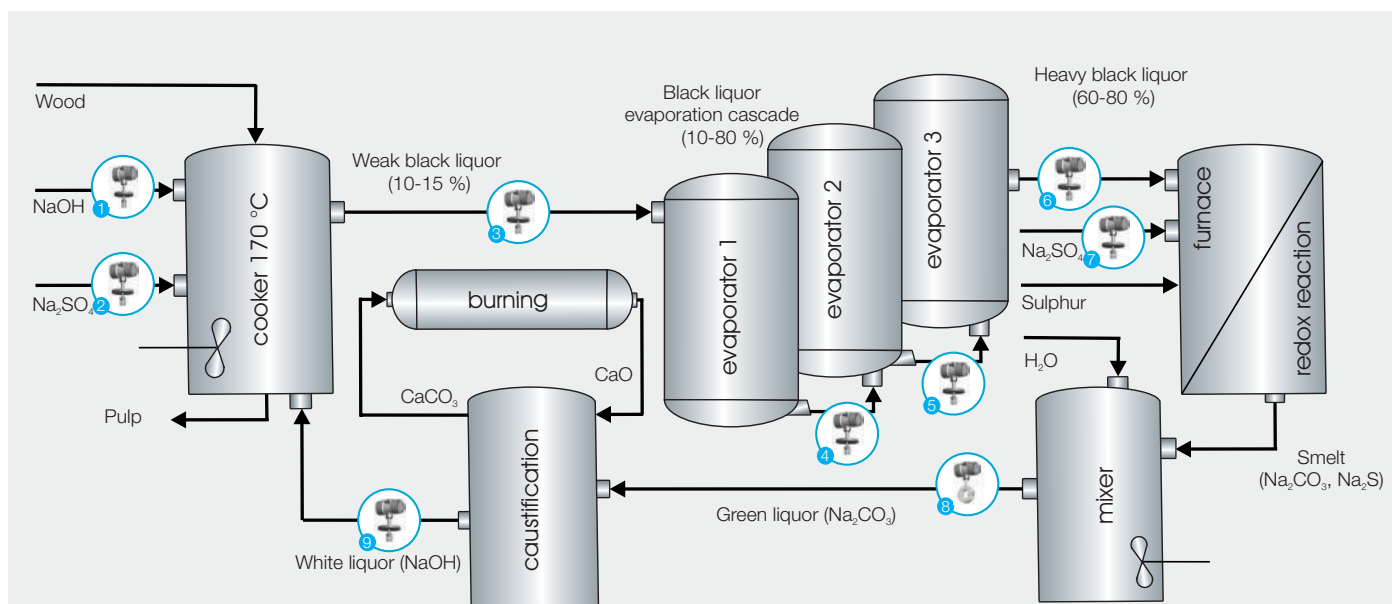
Wood

NaOH
1

$Na_2SO_4$
2

cooker 170 °C

Pulp

Weak black liquor
(10-15 %)

3

burning

$CaCO_3$

CaO

caustification

9

White liquor (NaOH)

Black liquor
evaporation cascade
(10-80 %)

evaporator 1

evaporator 2

evaporator 3

4

5

Heavy black liquor
(60-80 %)

6

$Na_2SO_4$
7

Sulphur

furnace

redox reaction

$H_2O$

mixer

Smelt
($Na_2CO_3$, $Na_2S$)

8

Green liquor ($Na_2CO_3$)